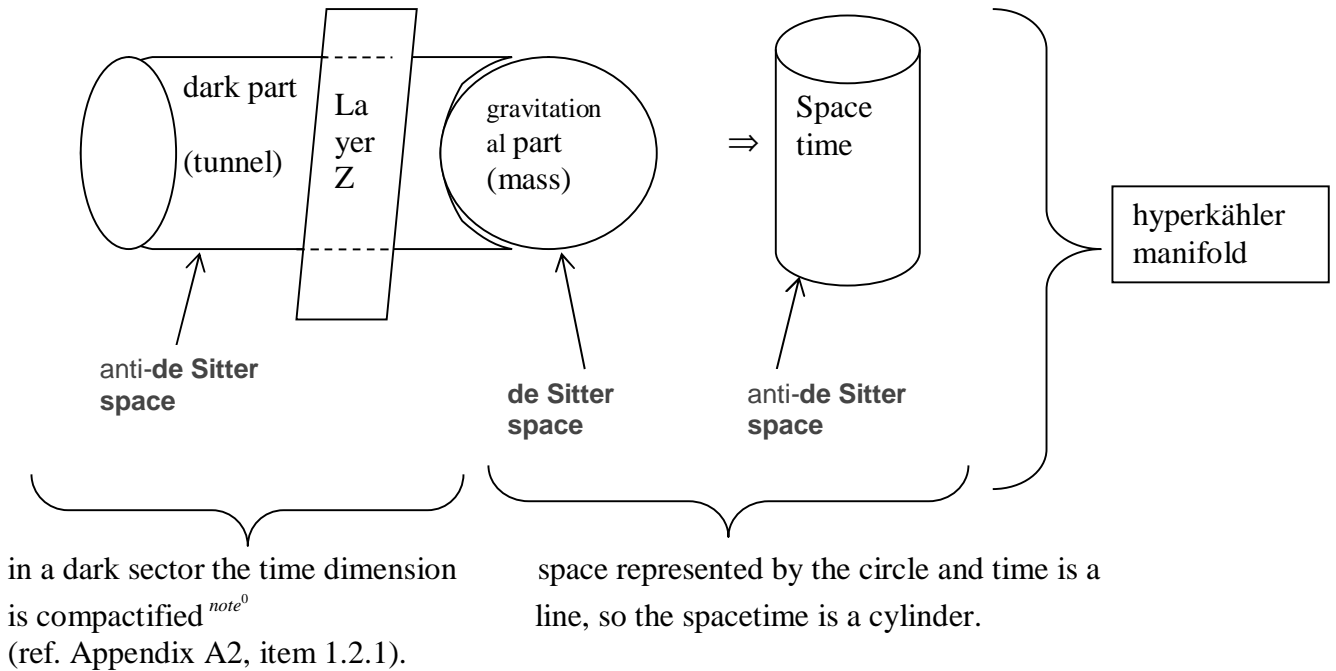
dark part

(tunnel)

La yer Z

gravitation al part (mass)

$\Rightarrow$

Space time

hyperkähler manifold

anti-**de Sitter space**

**de Sitter space**

anti-**de Sitter space**

in a dark sector the time dimension is compactified $^{note^0}$
(ref. Appendix A2, item 1.2.1).

space represented by the circle and time is a line, so the spacetime is a cylinder.